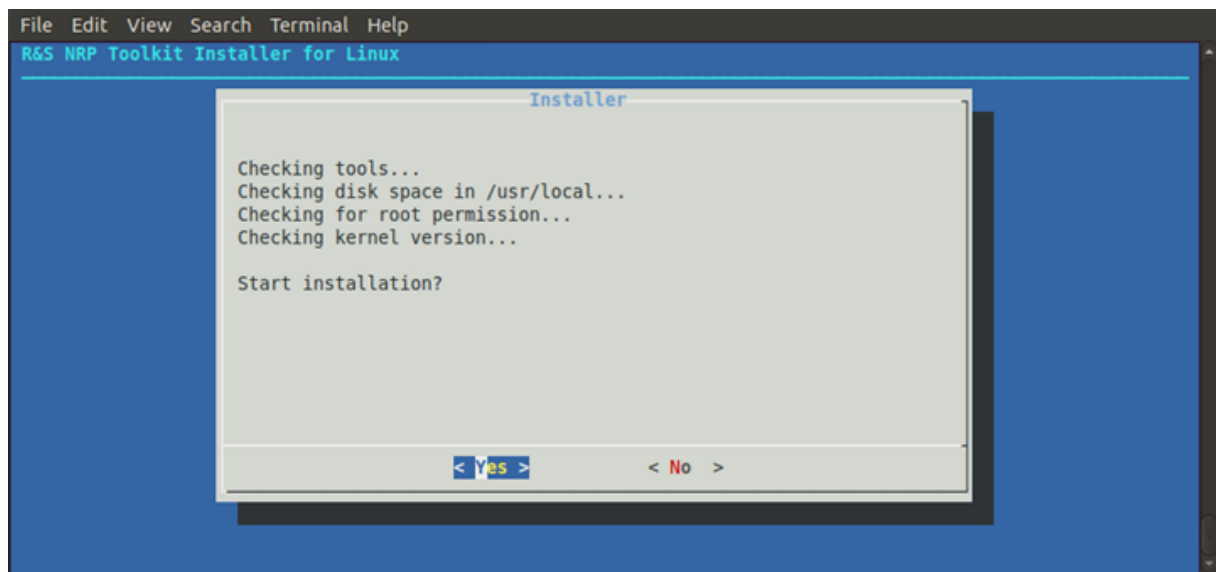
File Edit View Search Terminal Help

R&S NRP Toolkit Installer for Linux

Installer

Checking tools...
Checking disk space in /usr/local...
Checking for root permission...
Checking kernel version...

Start installation?

< Yes >

< No >